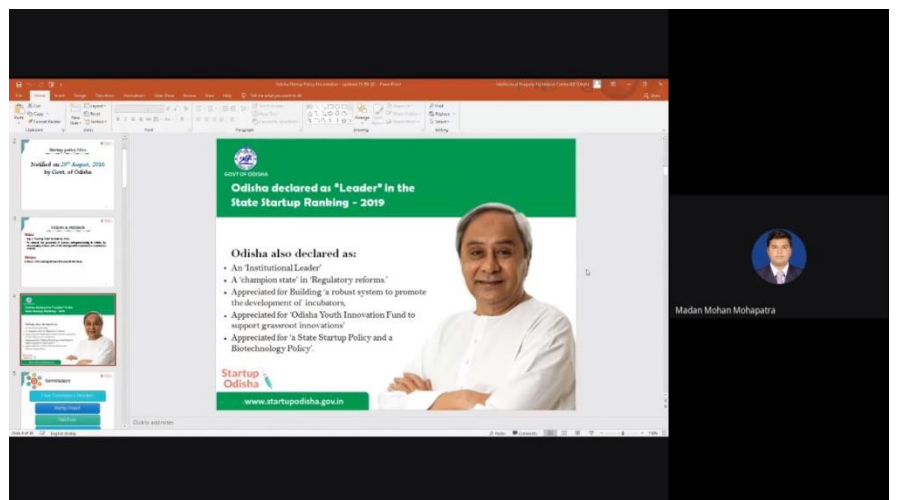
GOVT OF ODISHA

Odisha declared as "Leader" in the State Startup Ranking - 2019

Odisha also declared as:

• An 'Institutional Leader'
• A 'champion state' in 'Regulatory reforms.'
• Appreciated for Building 'a robust system to promote the development of incubators,
• Appreciated for 'Odisha Youth Innovation Fund to support grassroot innovations'
• Appreciated for 'a State Startup Policy and a Biotechnology Policy'.

Startup Odisha

www.startupodisha.gov.in

Notified on 29th August, 2016 by Govt. of Odisha

Click to add notes

Madan Mohan Mohapatra